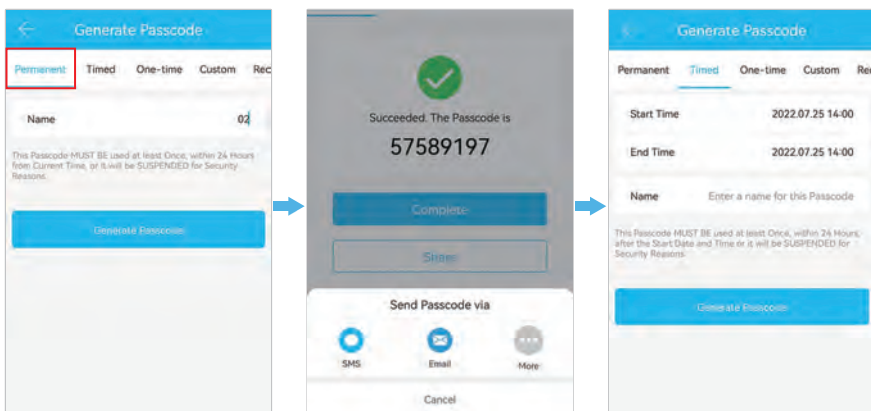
Generate Passcode

Permanent Timed One-time Custom Rec

Name 02

This Passcode MUST BE used at least Once, within 24 Hours from Current Time, or it will be SUSPENDED for Security Reasons.

Generate Passcode

Succeeded. The Passcode is

57589197

Complete

Share

Send Passcode via

SMS Email More

Cancel

Generate Passcode

Permanent Timed One-time Custom Re

Start Time 2022.07.25 14:00

End Time 2022.07.25 14:00

Name Enter a name for this Passcode

This Passcode MUST BE used at least Once, within 24 Hours, after the Start Date and Time or it will be SUSPENDED for Security Reasons.

Generate Passcode